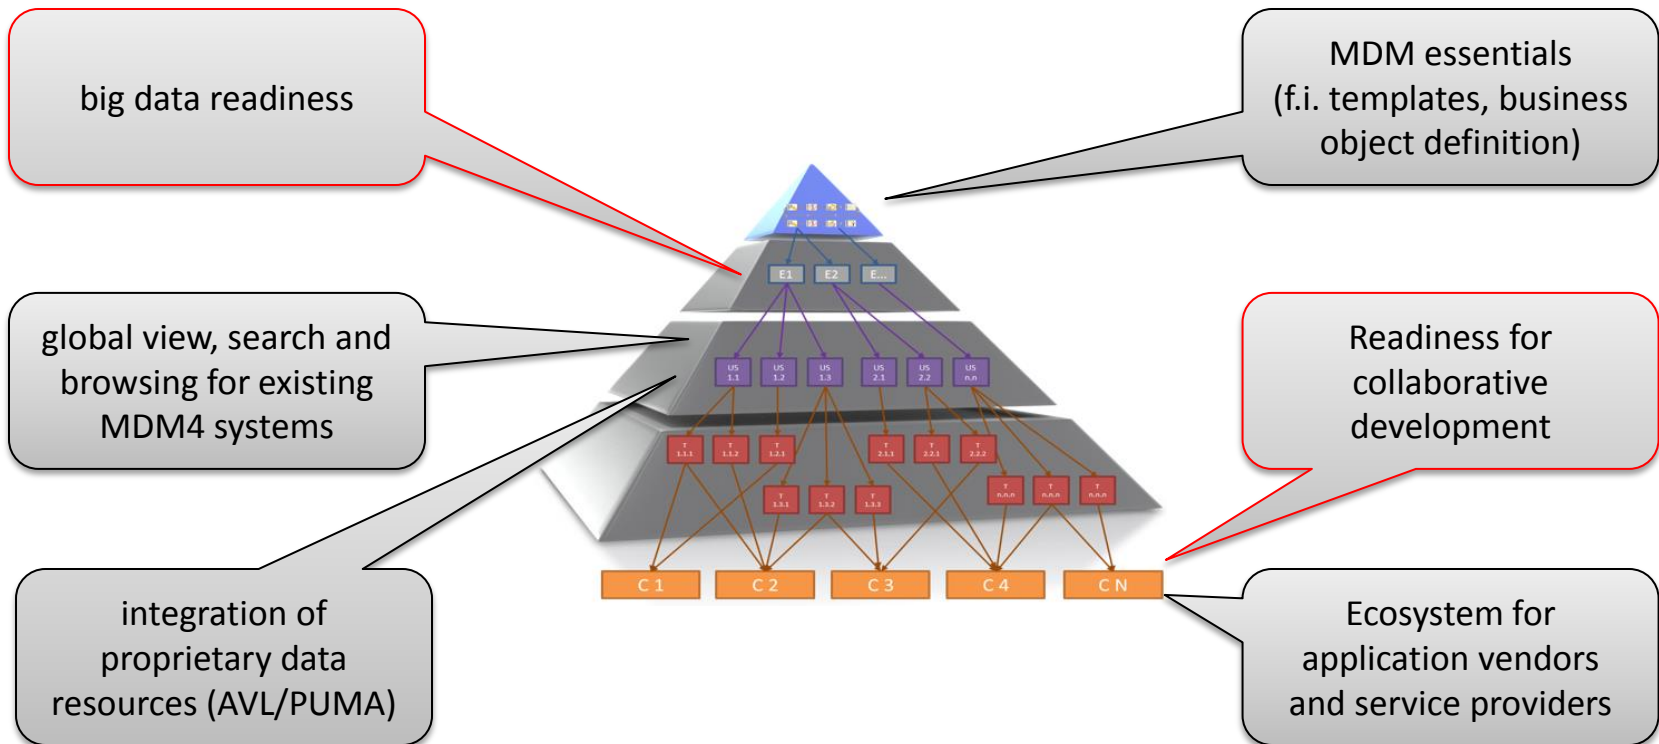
big data readiness

MDM essentials (f.i. templates, business object definition)

global view, search and browsing for existing MDM4 systems

Readiness for collaborative development

integration of proprietary data resources (AVL/PUMA)

Ecosystem for application vendors and service providers

E1 E2 E...

US 1.1 US 1.2 US 1.3 US 2.1 US 2.2 US n.n

T 1.1.1 T 1.1.2 T 1.2.1 T 2.1.1 T 2.2.1 T 2.2.2

T 1.3.1 T 1.3.2 T 1.3.3 T n.n.n T n.n.n T n.n.n

C 1 C 2 C 3 C 4 C N